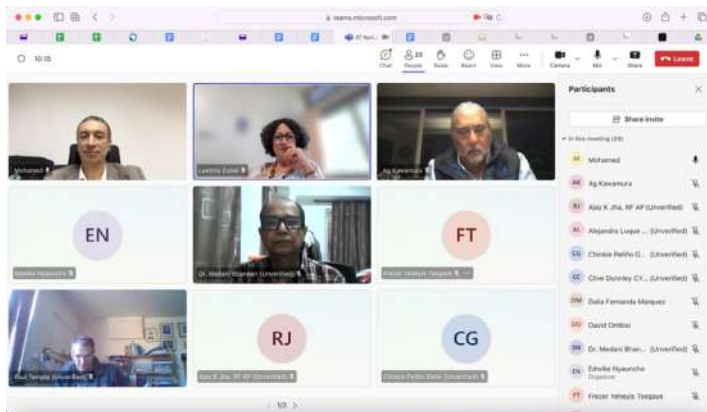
teams.microsoft.com

10:15

Chat People Raise React View More Camera Mic Share Leave

Mohamed

Leticia Zabal

Ag Kawamura

EN

Edwike Nyauncho

Dr. Medani Bhandari (Unverified)

FT

Frezer Yeheyis Tsegaye

Paul Temple (Unverified)

RJ

Ajay K Jha, RF AP (Unverified)

CG

Chinkie Peliño-Golle (Unverified)

1/3

Participants

Share invite

In this meeting (24)

Mohamed

Ag Kawamura

Ajay K Jha, RF AP (Unverified)

Alejandro Luque ...

Chinkie Peliño G... (Unverified)

Clive Dooney CY... (Unverified)

Dalia Fernanda Marquez

David Ombisi

Dr. Medani Bhan... (Unverified)

Edwike Nyauncho
Organizer

Frezer Yeheyis Tsegaye